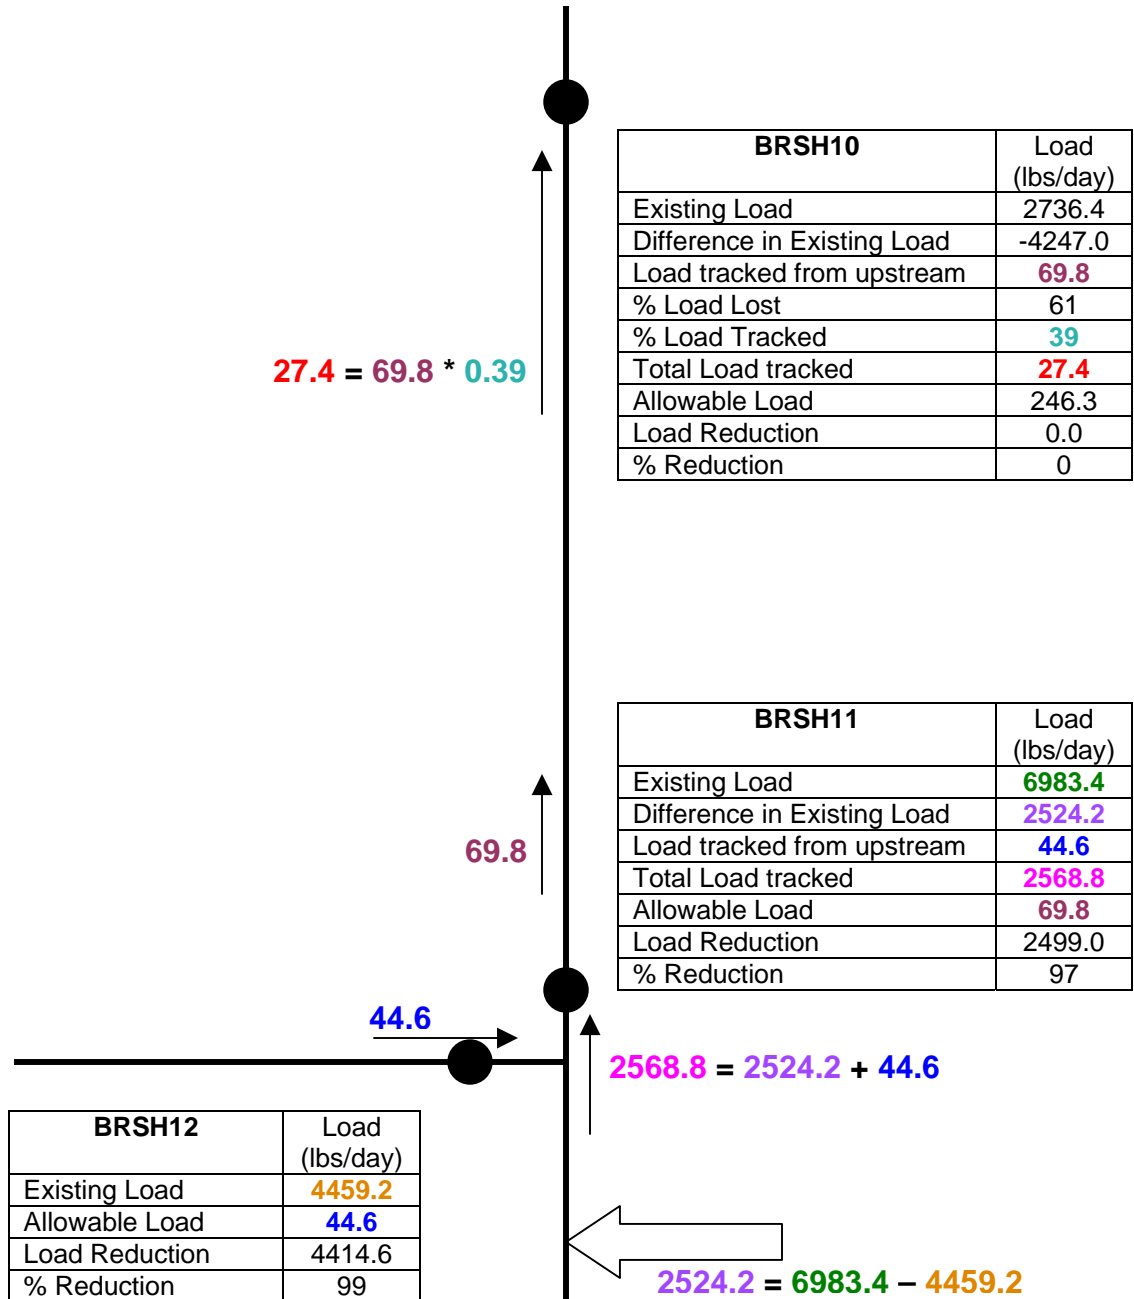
| BRSH10 | Load (lbs/day) |
|---|---|
| Existing Load | 2736.4 |
| Difference in Existing Load | -4247.0 |
| Load tracked from upstream | 69.8 |
| % Load Lost | 61 |
| % Load Tracked | 39 |
| Total Load tracked | 27.4 |
| Allowable Load | 246.3 |
| Load Reduction | 0.0 |
| % Reduction | 0 |

27.4 = 69.8 * 0.39

| BRSH11 | Load (lbs/day) |
|---|---|
| Existing Load | 6983.4 |
| Difference in Existing Load | 2524.2 |
| Load tracked from upstream | 44.6 |
| Total Load tracked | 2568.8 |
| Allowable Load | 69.8 |
| Load Reduction | 2499.0 |
| % Reduction | 97 |

69.8

44.6

2568.8 = 2524.2 + 44.6

| BRSH12 | Load (lbs/day) |
|---|---|
| Existing Load | 4459.2 |
| Allowable Load | 44.6 |
| Load Reduction | 4414.6 |
| % Reduction | 99 |

2524.2 = 6983.4 – 4459.2